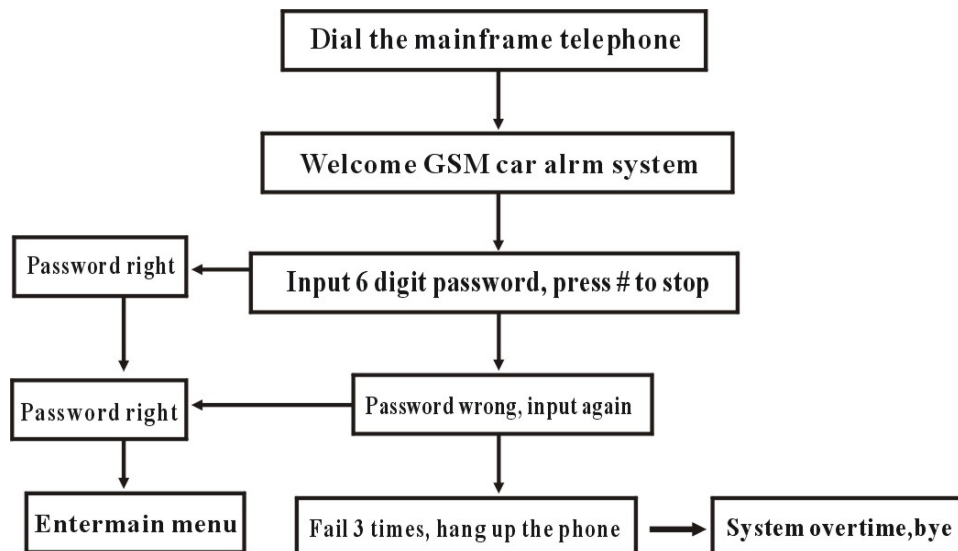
Dial the mainframe telephone

Welcome GSM car alrm system

Password right

Input 6 digit password, press # to stop

Password right

Password wrong, input again

Entermain menu

Fail 3 times, hang up the phone

System overtime,bye